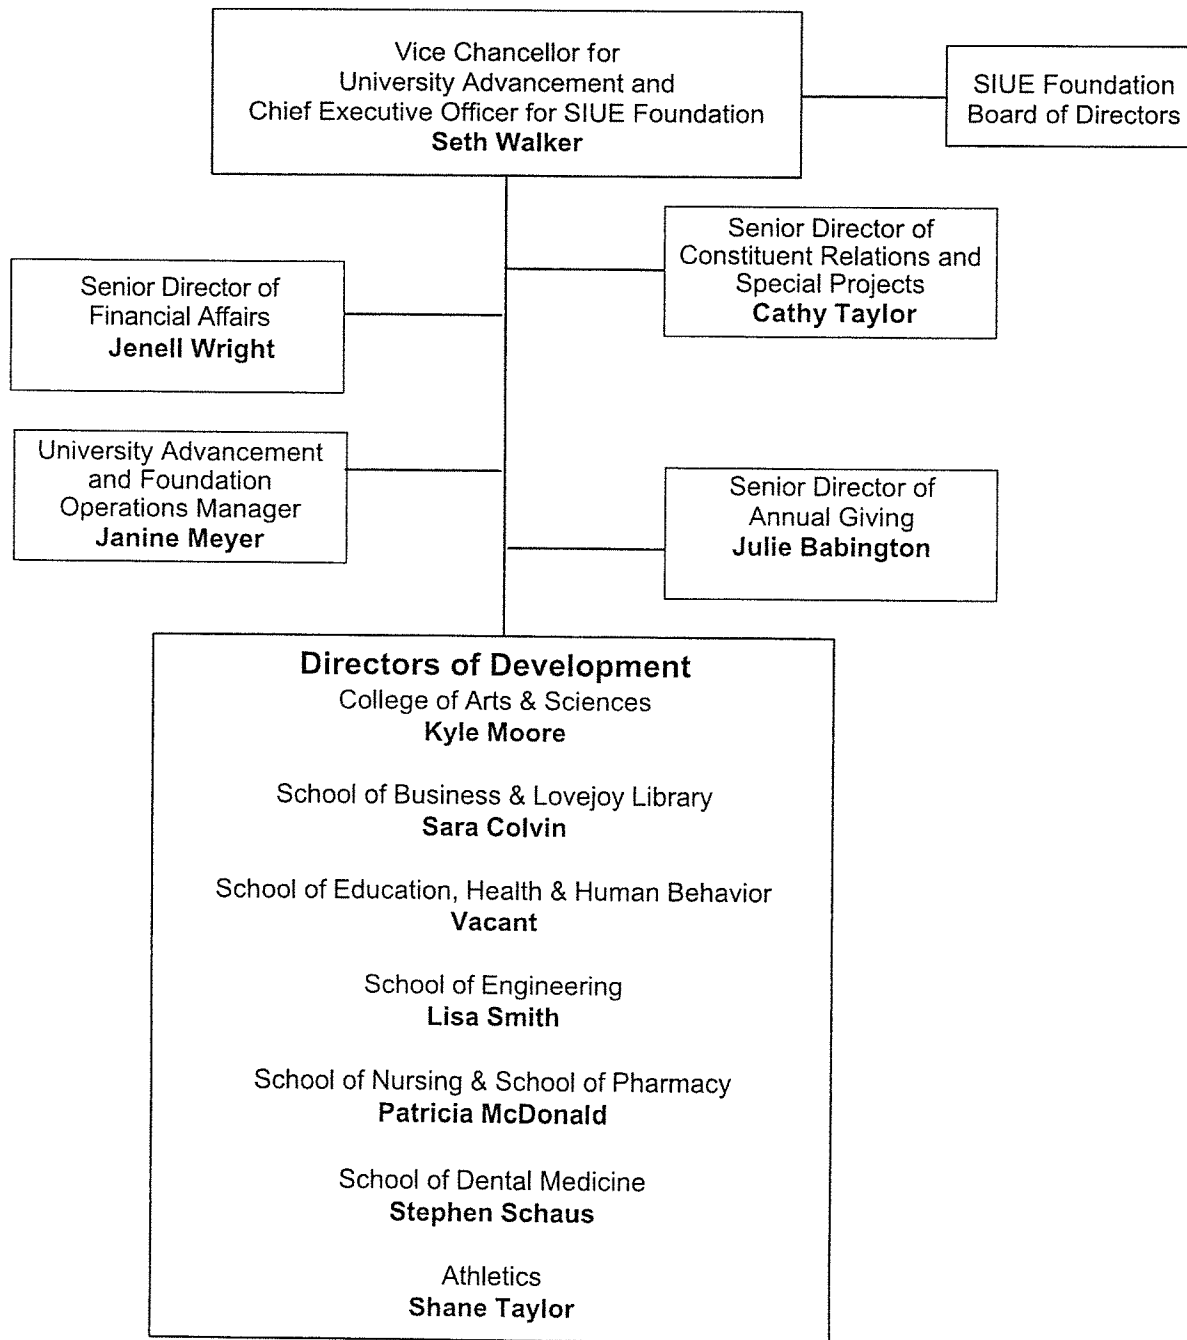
Vice Chancellor for University Advancement and Chief Executive Officer for SIUE Foundation
**Seth Walker**

SIUE Foundation Board of Directors

Senior Director of Constituent Relations and Special Projects
**Cathy Taylor**

Senior Director of Financial Affairs
**Jenell Wright**

University Advancement and Foundation Operations Manager
**Janine Meyer**

Senior Director of Annual Giving
**Julie Babington**

**Directors of Development**

College of Arts & Sciences
**Kyle Moore**

School of Business & Lovejoy Library
**Sara Colvin**

School of Education, Health & Human Behavior
**Vacant**

School of Engineering
**Lisa Smith**

School of Nursing & School of Pharmacy
**Patricia McDonald**

School of Dental Medicine
**Stephen Schaus**

Athletics
**Shane Taylor**